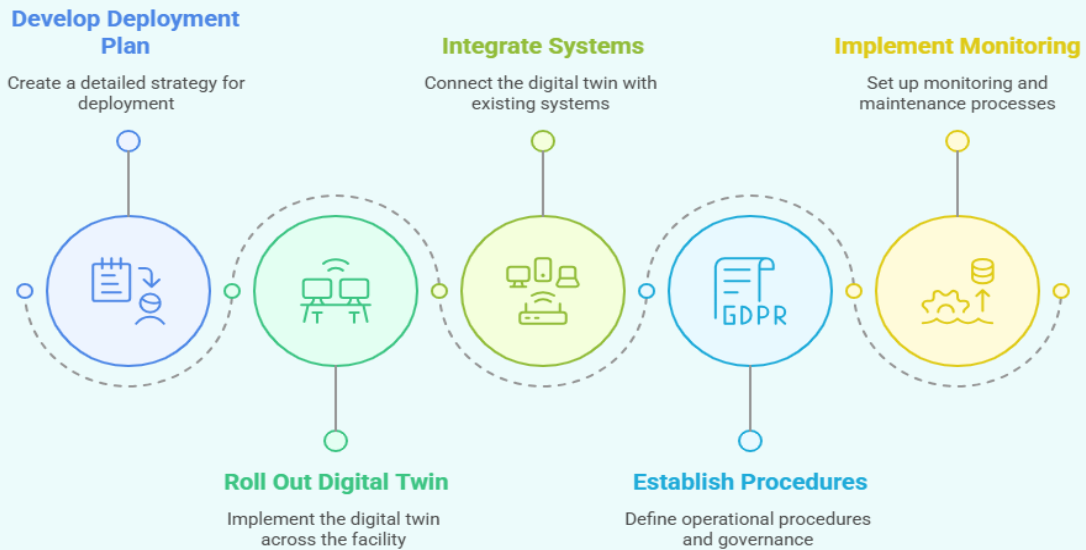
Develop Deployment Plan

Create a detailed strategy for deployment

Integrate Systems

Connect the digital twin with existing systems

Implement Monitoring

Set up monitoring and maintenance processes

GDPR

Roll Out Digital Twin

Implement the digital twin across the facility

Establish Procedures

Define operational procedures and governance